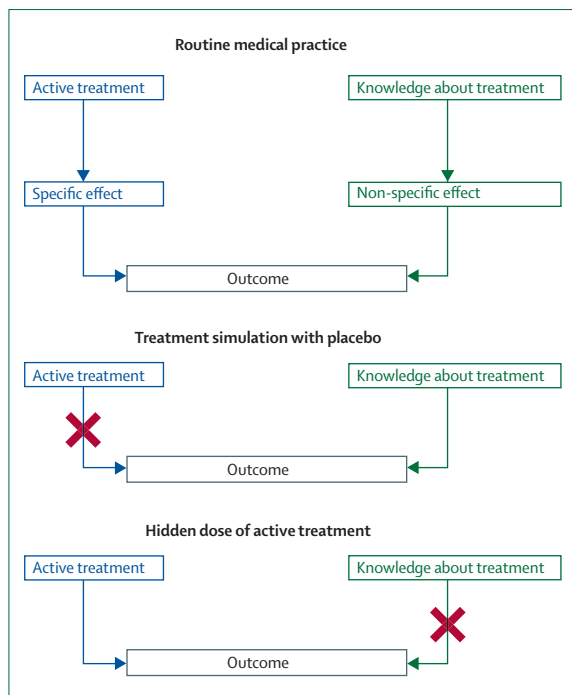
Routine medical practice

Active treatment

Knowledge about treatment

Specific effect

Non-specific effect

Outcome

Treatment simulation with placebo

Active treatment

Knowledge about treatment

Outcome

Hidden dose of active treatment

Active treatment

Knowledge about treatment

Outcome